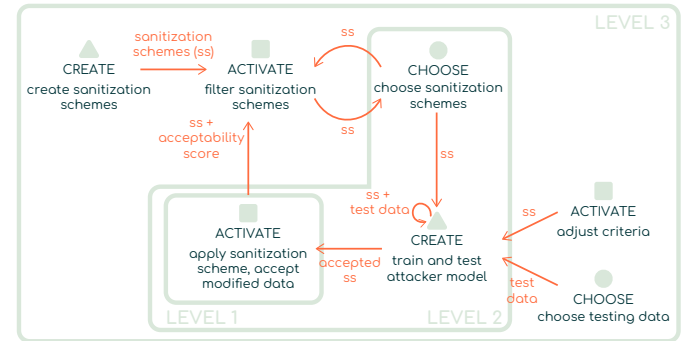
LEVEL 3

CREATE
create sanitization schemes

sanitization schemes (ss)

ACTIVATE
filter sanitization schemes

ss

ss

CHOOSE
choose sanitization schemes

ss +
acceptability score

ss

ss +
test data

CREATE
train and test attacker model

ss

ACTIVATE
adjust criteria

ACTIVATE
apply sanitization scheme, accept modified data

accepted ss

test data

CHOOSE
choose testing data

LEVEL 1

LEVEL 2